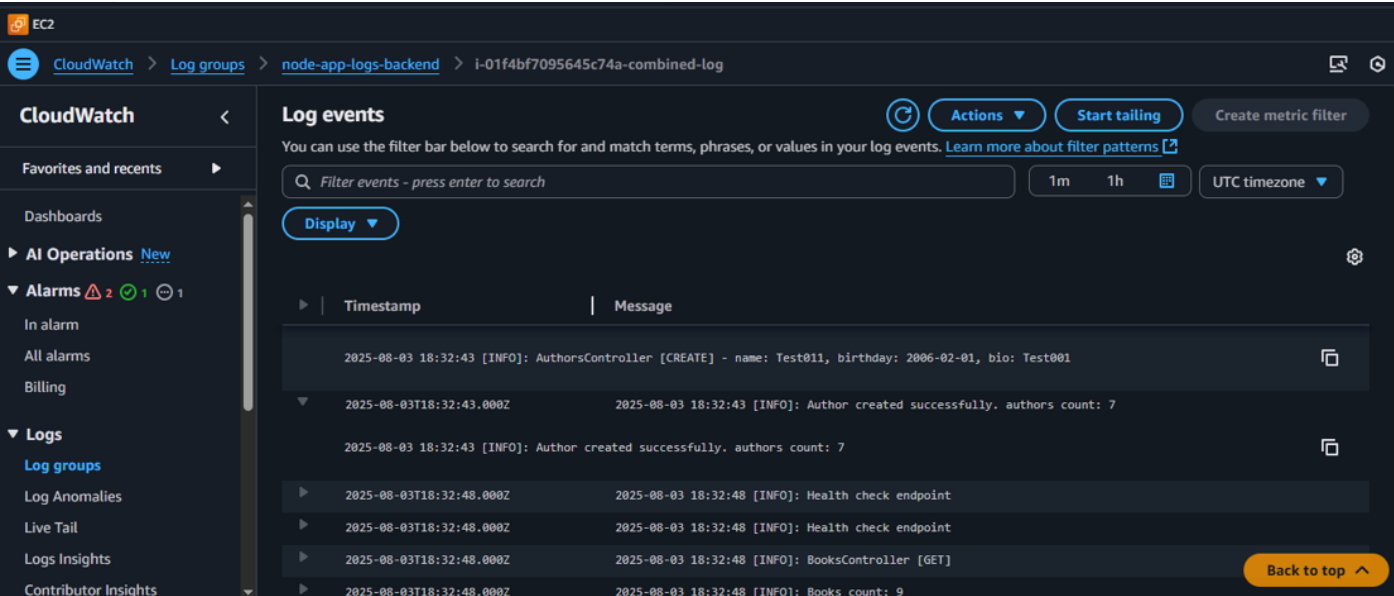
EC2

CloudWatch > Log groups > node-app-logs-backend > i-01f4bf7095645c74a-combined-log

CloudWatch

Favorites and recents

Dashboards
AI Operations New
Alarms 2 1 1
In alarm
All alarms
Billing
Logs
Log groups
Log Anomalies
Live Tail
Logs Insights
Contributor Insights

Log events

Actions
Start tailing
Create metric filter

You can use the filter bar below to search for and match terms, phrases, or values in your log events. Learn more about filter patterns

Filter events - press enter to search

1m 1h

UTC timezone

Display

| | Timestamp | Message |
|---|---|---|
| | 2025-08-03 18:32:43 [INFO]: AuthorsController [CREATE] - name: Test011, birthday: 2006-02-01, bio: Test001 | |
| | 2025-08-03T18:32:43.000Z | 2025-08-03 18:32:43 [INFO]: Author created successfully. authors count: 7 |
| | 2025-08-03 18:32:43 [INFO]: Author created successfully. authors count: 7 | |
| | 2025-08-03T18:32:48.000Z | 2025-08-03 18:32:48 [INFO]: Health check endpoint |
| | 2025-08-03T18:32:48.000Z | 2025-08-03 18:32:48 [INFO]: Health check endpoint |
| | 2025-08-03T18:32:48.000Z | 2025-08-03 18:32:48 [INFO]: BooksController [GET] |
| | 2025-08-03T18:32:48.000Z | 2025-08-03 18:32:48 [INFO]: Books count: 9 |

Back to top